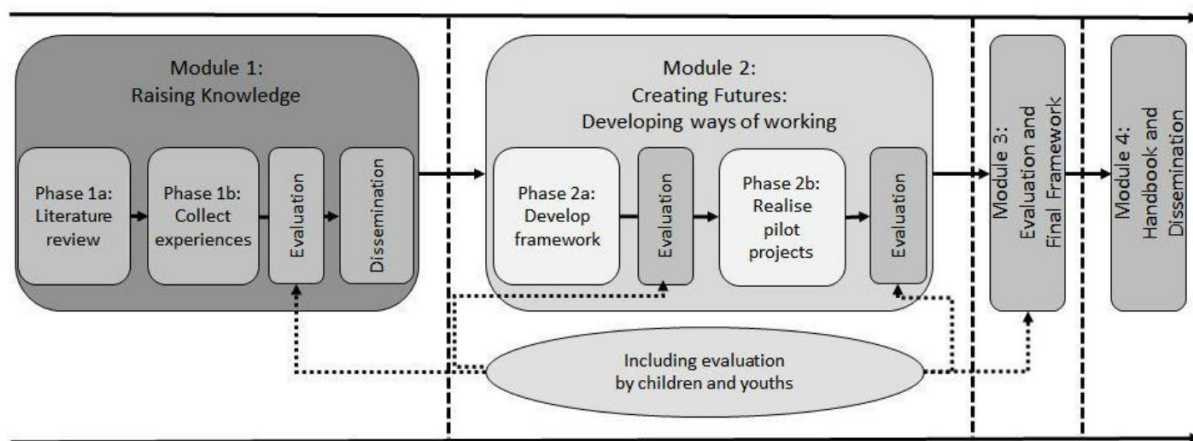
Module 1:
Raising Knowledge

Phase 1a:
Literature review

Phase 1b:
Collect experiences

Evaluation

Dissemination

Module 2:
Creating Futures:
Developing ways of working

Phase 2a:
Develop framework

Evaluation

Phase 2b:
Realise pilot projects

Evaluation

Module 3:
Evaluation and Final Framework

Module 4:
Handbook and Dissemination

Including evaluation by children and youths